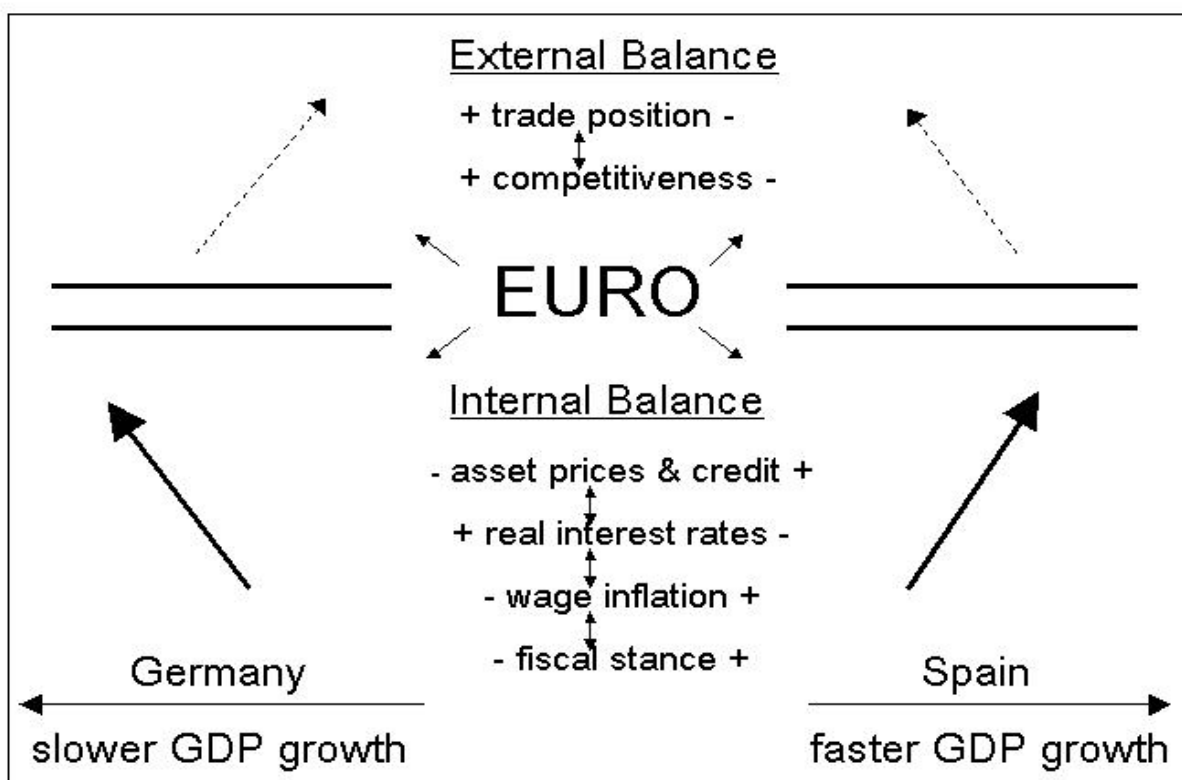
External Balance

+ trade position -

+ competitiveness -

EURO

Internal Balance

- asset prices & credit +

+ real interest rates -

- wage inflation +

- fiscal stance +

Germany

slower GDP growth

Spain

faster GDP growth